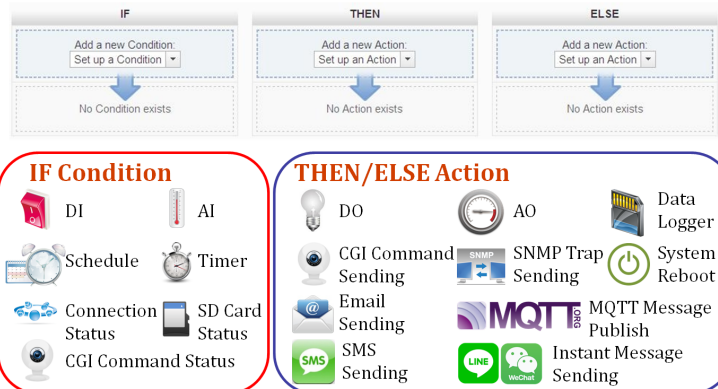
IF

Add a new Condition:
Set up a Condition

No Condition exists

THEN

Add a new Action:
Set up an Action

No Action exists

ELSE

Add a new Action:
Set up an Action

No Action exists

IF Condition

DI

AI

Schedule

Timer

Connection Status

SD Card Status

CGI Command Status

THEN/ELSE Action

DO

AO

Data Logger

CGI Command Sending

SNMP

SNMP Trap Sending

System Reboot

Email Sending

MQTT ORG

MQTT Message Publish

SMS

SMS Sending

LINE

WeChat

Instant Message Sending